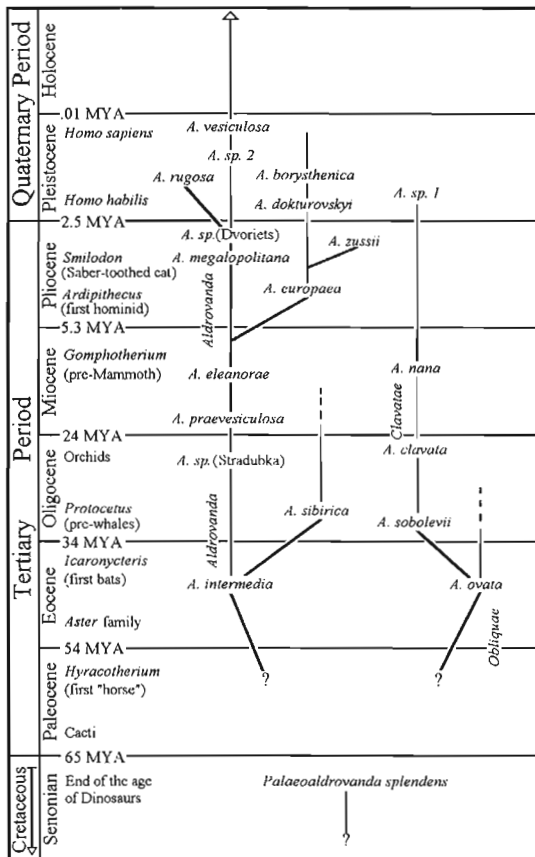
Quaternary Period
Holocene
Pleistocene
.01 MYA
Homo sapiens
A. vesiculosa
A. sp. 2
A. rugosa
A. borysthenica
A. dokturovskyi
A. sp. 1
Homo habilis
2.5 MYA
A. sp. (Dvoriets)
A. megalopolitana
A. zussii
Pliocene
Smilodon (Saber-toothed cat)
Ardipithecus (first hominid)
A. europaea
Aldrovanda
5.3 MYA
Miocene
Gomphotherium (pre-Mammoth)
A. eleanorae
A. nana
A. praevesiculosa
Clavatae
24 MYA
Orchids
A. sp. (Stradubka)
A. clavata
Tertiary Period
Oligocene
Protocetus (pre-whales)
Aldrovanda
A. sibirica
A. sobolevii
34 MYA
Eocene
Icaronycteris (first bats)
A. intermedia
A. ovata
Aster family
54 MYA
Paleocene
Hyracotherium (first "horse")
?
?
Obliquae
Cacti
65 MYA
Cretaceous
Senonian
End of the age of Dinosaurs
Palaeoaldrovanda splendens
?